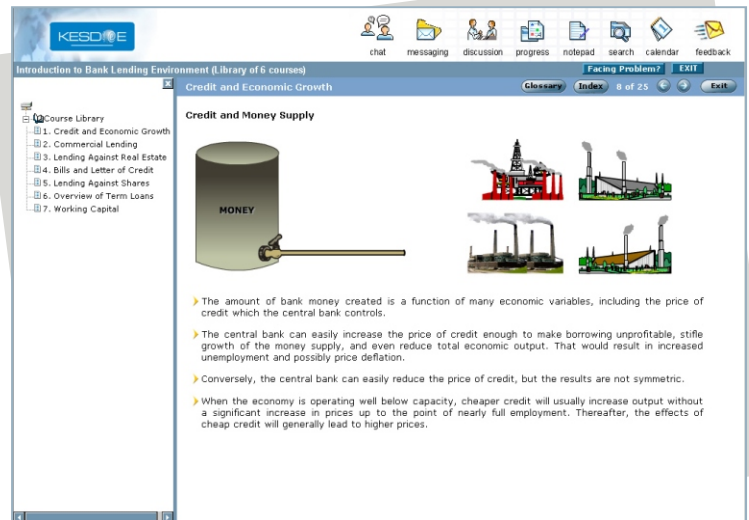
KESDEE

chat messaging discussion progress notepad search calendar feedback

Introduction to Bank Lending Environment (Library of 6 courses)

Facing Problem? EXIT

Credit and Economic Growth

Glossary Index 8 of 25 Exit

Course Library
1. Credit and Economic Growth
2. Commercial Lending
3. Lending Against Real Estate
4. Bills and Letter of Credit
5. Lending Against Shares
6. Overview of Term Loans
7. Working Capital

Credit and Money Supply

MONEY

The amount of bank money created is a function of many economic variables, including the price of credit which the central bank controls.

The central bank can easily increase the price of credit enough to make borrowing unprofitable, stifle growth of the money supply, and even reduce total economic output. That would result in increased unemployment and possibly price deflation.

Conversely, the central bank can easily reduce the price of credit, but the results are not symmetric.

When the economy is operating well below capacity, cheaper credit will usually increase output without a significant increase in prices up to the point of nearly full employment. Thereafter, the effects of cheap credit will generally lead to higher prices.